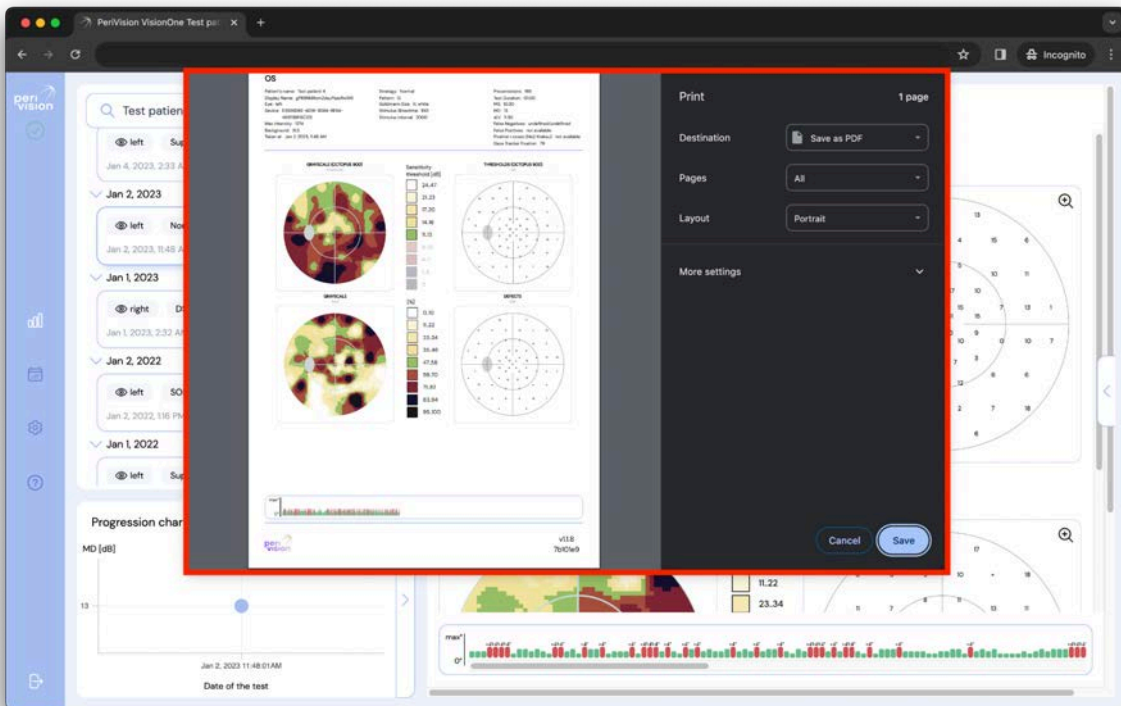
PeriVision VisionOne Test pa

Incognito

peri vision

Test patien

left Su

Jan 4, 2023, 2:33 A

Jan 2, 2023

left No

Jan 2, 2023, 11:48 A

Jan 1, 2023

right D

Jan 1, 2023, 2:32 A

Jan 2, 2022

left SO

Jan 2, 2022, 1:16 PM

Jan 1, 2022

left Su

Progression char

MD [dB]

13

Jan 2, 2023 11:48:01 AM

Date of the test

OS

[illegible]

GRAYSCALE (OCTOPUS 900)

Sensitivity threshold [dB]

24.47

21.23

17.20

14.16

11.0

THRESHOLDS (OCTOPUS 900)

GRAYSCALE

[%]

0.10

11.22

23.34

35.46

47.58

59.70

71.82

83.94

95.100

DEFECTS

peri vision

v1.1.8
7b101e9

Print

1 page

Destination

Save as PDF

Pages

All

Layout

Portrait

More settings

Cancel

Save

11.22

23.34

max°

0°